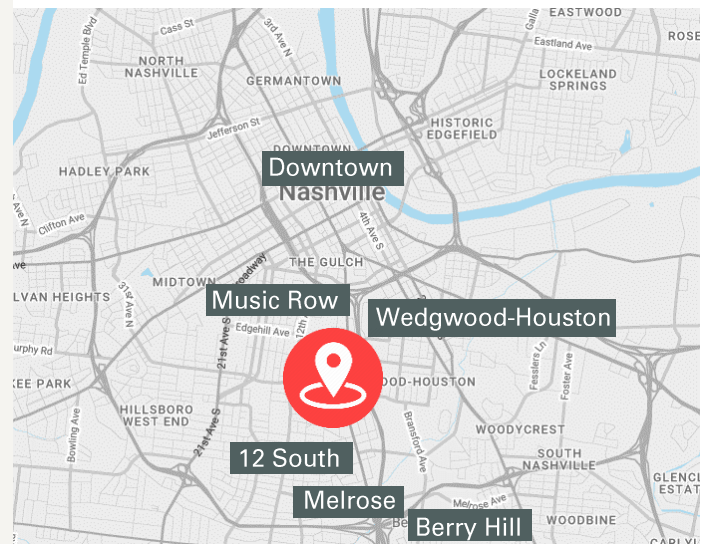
EASTWOOD
Cass St
Ed Temple Blvd
3rd Ave N
Gallatin
Eastland Ave
ROSE
NORTH NASHVILLE
GERMANTOWN
LOCKELAND SPRINGS
Jefferson St
HISTORIC EDGEFIELD
DOWNTOWN
Downtown
Nashville
HADLEY PARK
Clifton Ave
4th Ave S
THE GULCH
MIDTOWN
Broadway
31st Ave N
LVAN HEIGHTS
Music Row
Edgehill Ave
12th
Wedgwood-Houston
Murphy Rd
21st Ave S
Fessler Ln
Foster Ave
KEE PARK
OOD-HOUSTON
HILLSBORO WEST END
21st Ave S
Bransford Ave
WOODYCREST
Bowling Ave
SOUTH NASHVILLE
12 South
GLENCL ESTAT
Melrose
Melrose Ave
Berry Hill
WOODBINE
CARLYL